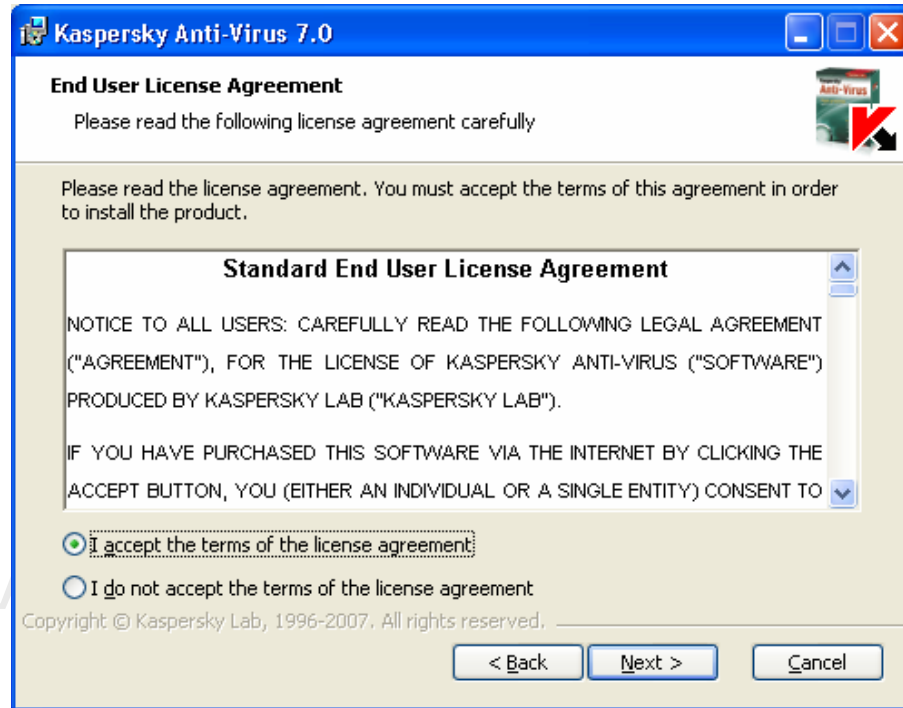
Kaspersky Anti-Virus 7.0

End User License Agreement

Please read the following license agreement carefully

Anti-Virus

Please read the license agreement. You must accept the terms of this agreement in order to install the product.

Standard End User License Agreement

NOTICE TO ALL USERS: CAREFULLY READ THE FOLLOWING LEGAL AGREEMENT ("AGREEMENT"), FOR THE LICENSE OF KASPERSKY ANTI-VIRUS ("SOFTWARE") PRODUCED BY KASPERSKY LAB ("KASPERSKY LAB").

IF YOU HAVE PURCHASED THIS SOFTWARE VIA THE INTERNET BY CLICKING THE ACCEPT BUTTON, YOU (EITHER AN INDIVIDUAL OR A SINGLE ENTITY) CONSENT TO

I accept the terms of the license agreement

I do not accept the terms of the license agreement

Copyright © Kaspersky Lab, 1996-2007. All rights reserved.

< Back

Next >

Cancel